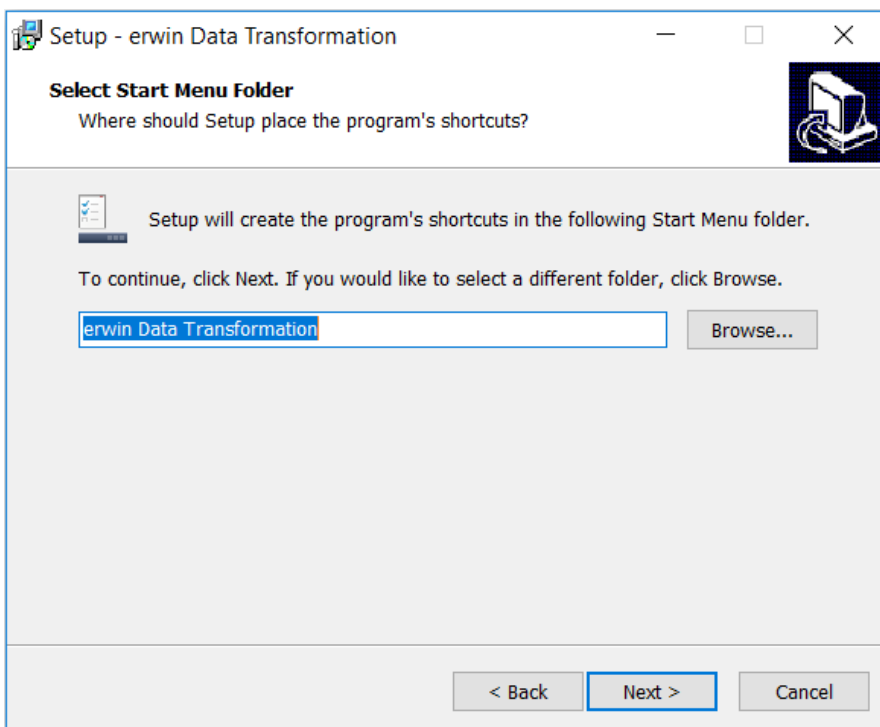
Setup - erwin Data Transformation

Select Start Menu Folder
Where should Setup place the program's shortcuts?

Setup will create the program's shortcuts in the following Start Menu folder.

To continue, click Next. If you would like to select a different folder, click Browse.

erwin Data Transformation

Browse...

< Back

Next >

Cancel